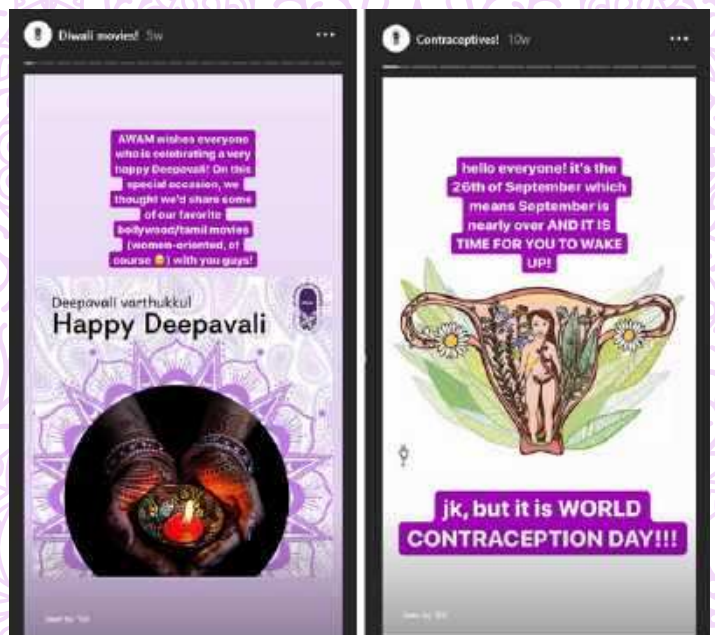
Diwali movies! 5w

AWAM wishes everyone who is celebrating a very happy Deepavali! On this special occasion, we thought we'd share some of our favorite bollywood/tamil movies (women-oriented, of course 😉) with you guys!

Deepavali varthukkul
Happy Deepavali

Seen by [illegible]

Contraceptives! 10w

hello everyone! it's the 26th of September which means September is nearly over AND IT IS TIME FOR YOU TO WAKE UP!

jk, but it is WORLD CONTRACEPTION DAY!!!

Seen by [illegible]